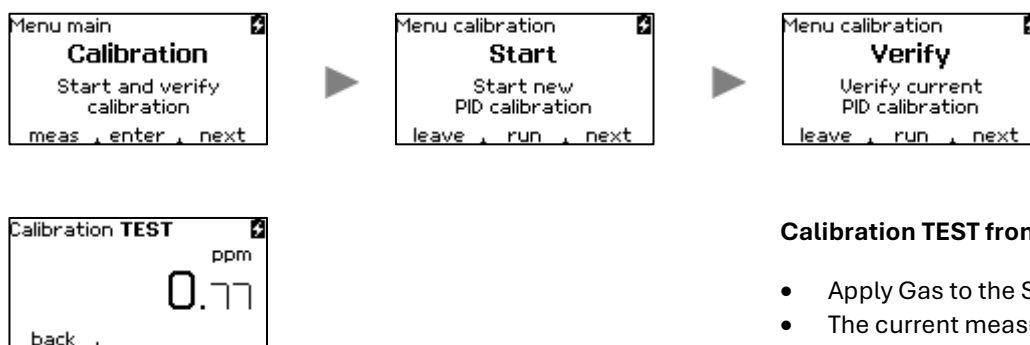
Menu main
Calibration
Start and verify calibration
meas enter next

Menu calibration
Start
Start new PID calibration
leave run next

Menu calibration
Verify
Verify current PID calibration
leave run next

Calibration TEST
ppm
0.77
back

Calibration TEST fro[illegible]

- Apply Gas to the S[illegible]
- The current meas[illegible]